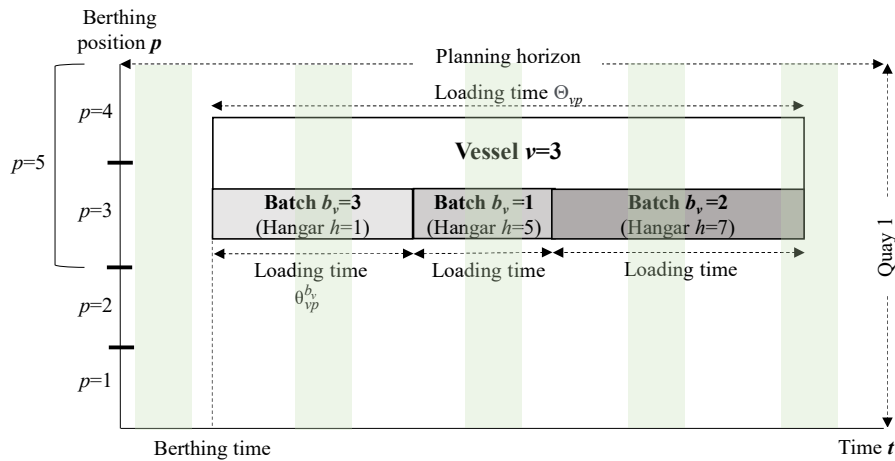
Berthing position $p$

Planning horizon

Loading time $\Theta_{vp}$

$p$=4

$p$=5

$p$=3

$p$=2

$p$=1

Vessel $v$=3

Batch $b_v$=3 (Hangar $h$=1)

Batch $b_v$=1 (Hangar $h$=5)

Batch $b_v$=2 (Hangar $h$=7)

Loading time $\theta_{vp}^{b_v}$

Loading time

Loading time

Quay 1

Berthing time

Time $t$